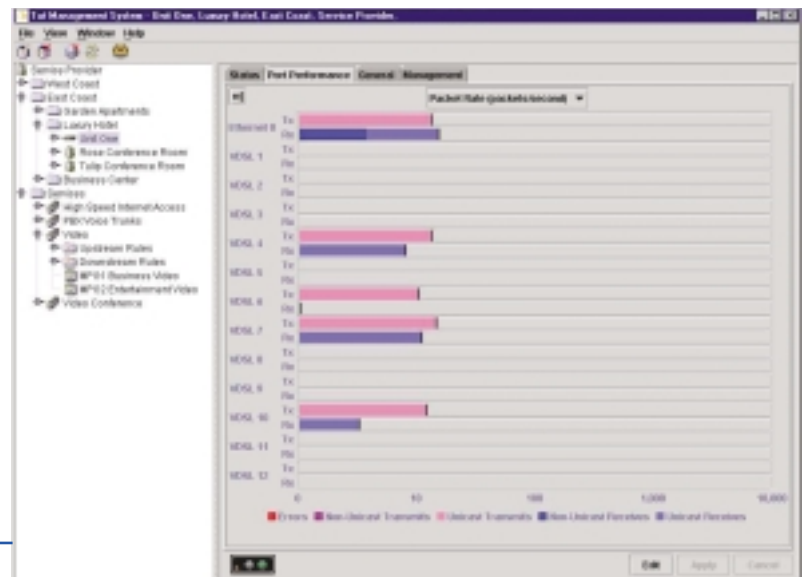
Tut Management System - Unit One, Luxury Hotel, East Coast, Service Provider.

File View Window Help

Service Provider
West Coast
East Coast
Garden Apartments
Luxury Hotel
Unit One
Rose Conference Room
Tulip Conference Room
Business Center
Services
High Speed Internet Access
PBX/Voice Trunks
Video
Upstream Rules
Downstream Rules
MPG1 Business Video
MPG2 Entertainment Video
Video Conference

Status | Port Performance | General | Management

Packet Rate (packets/second)

Ethernet 0 Tx Rx
VDSL 1 Tx Rx
VDSL 2 Tx Rx
VDSL 3 Tx Rx
VDSL 4 Tx Rx
VDSL 5 Tx Rx
VDSL 6 Tx Rx
VDSL 7 Tx Rx
VDSL 8 Tx Rx
VDSL 9 Tx Rx
VDSL 10 Tx Rx
VDSL 11 Tx Rx
VDSL 12 Tx Rx

0 10 100 1,000 10,000

Errors Non-Unicast Transmits Unicast Transmits Non-Unicast Receives Unicast Receives

Edit Apply Cancel